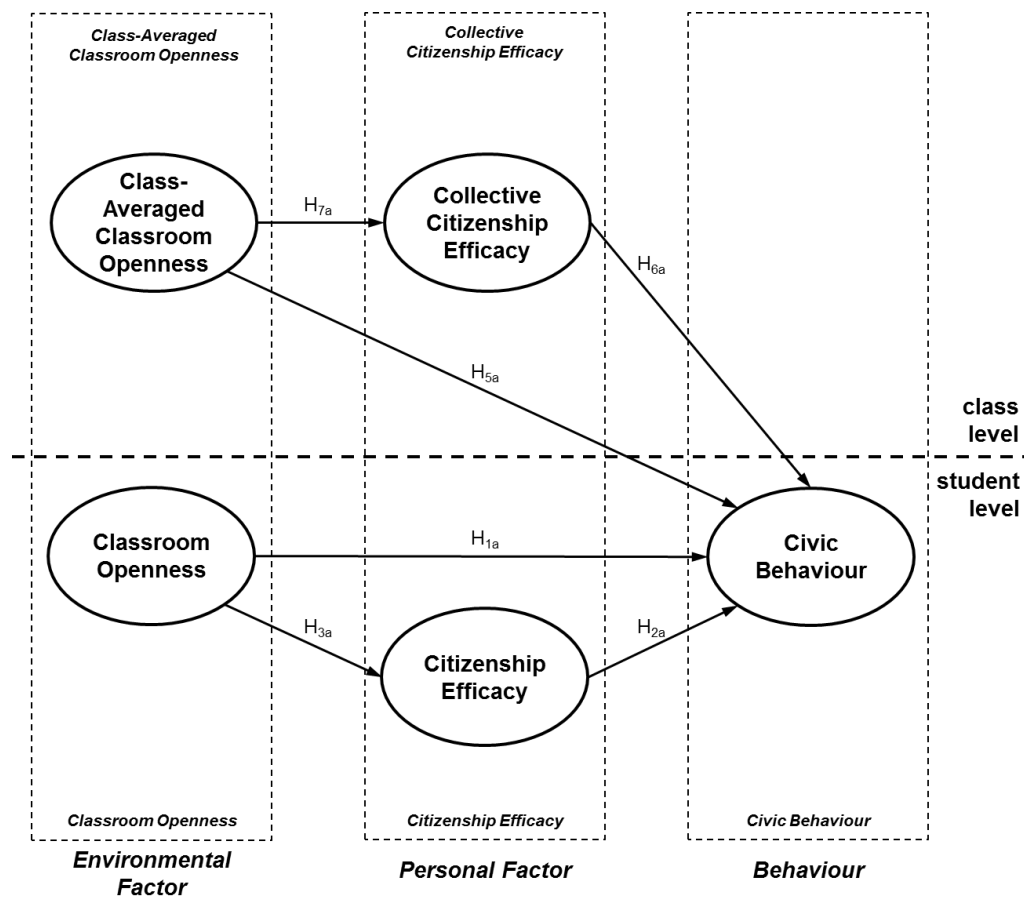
Class-Averaged Classroom Openness

Collective Citizenship Efficacy

Class-Averaged Classroom Openness

$H_{7a}$

Collective Citizenship Efficacy

$H_{6a}$

$H_{5a}$

class level

student level

Classroom Openness

$H_{1a}$

Civic Behaviour

$H_{3a}$

$H_{2a}$

Citizenship Efficacy

Classroom Openness

Citizenship Efficacy

Civic Behaviour

Environmental Factor

Personal Factor

Behaviour